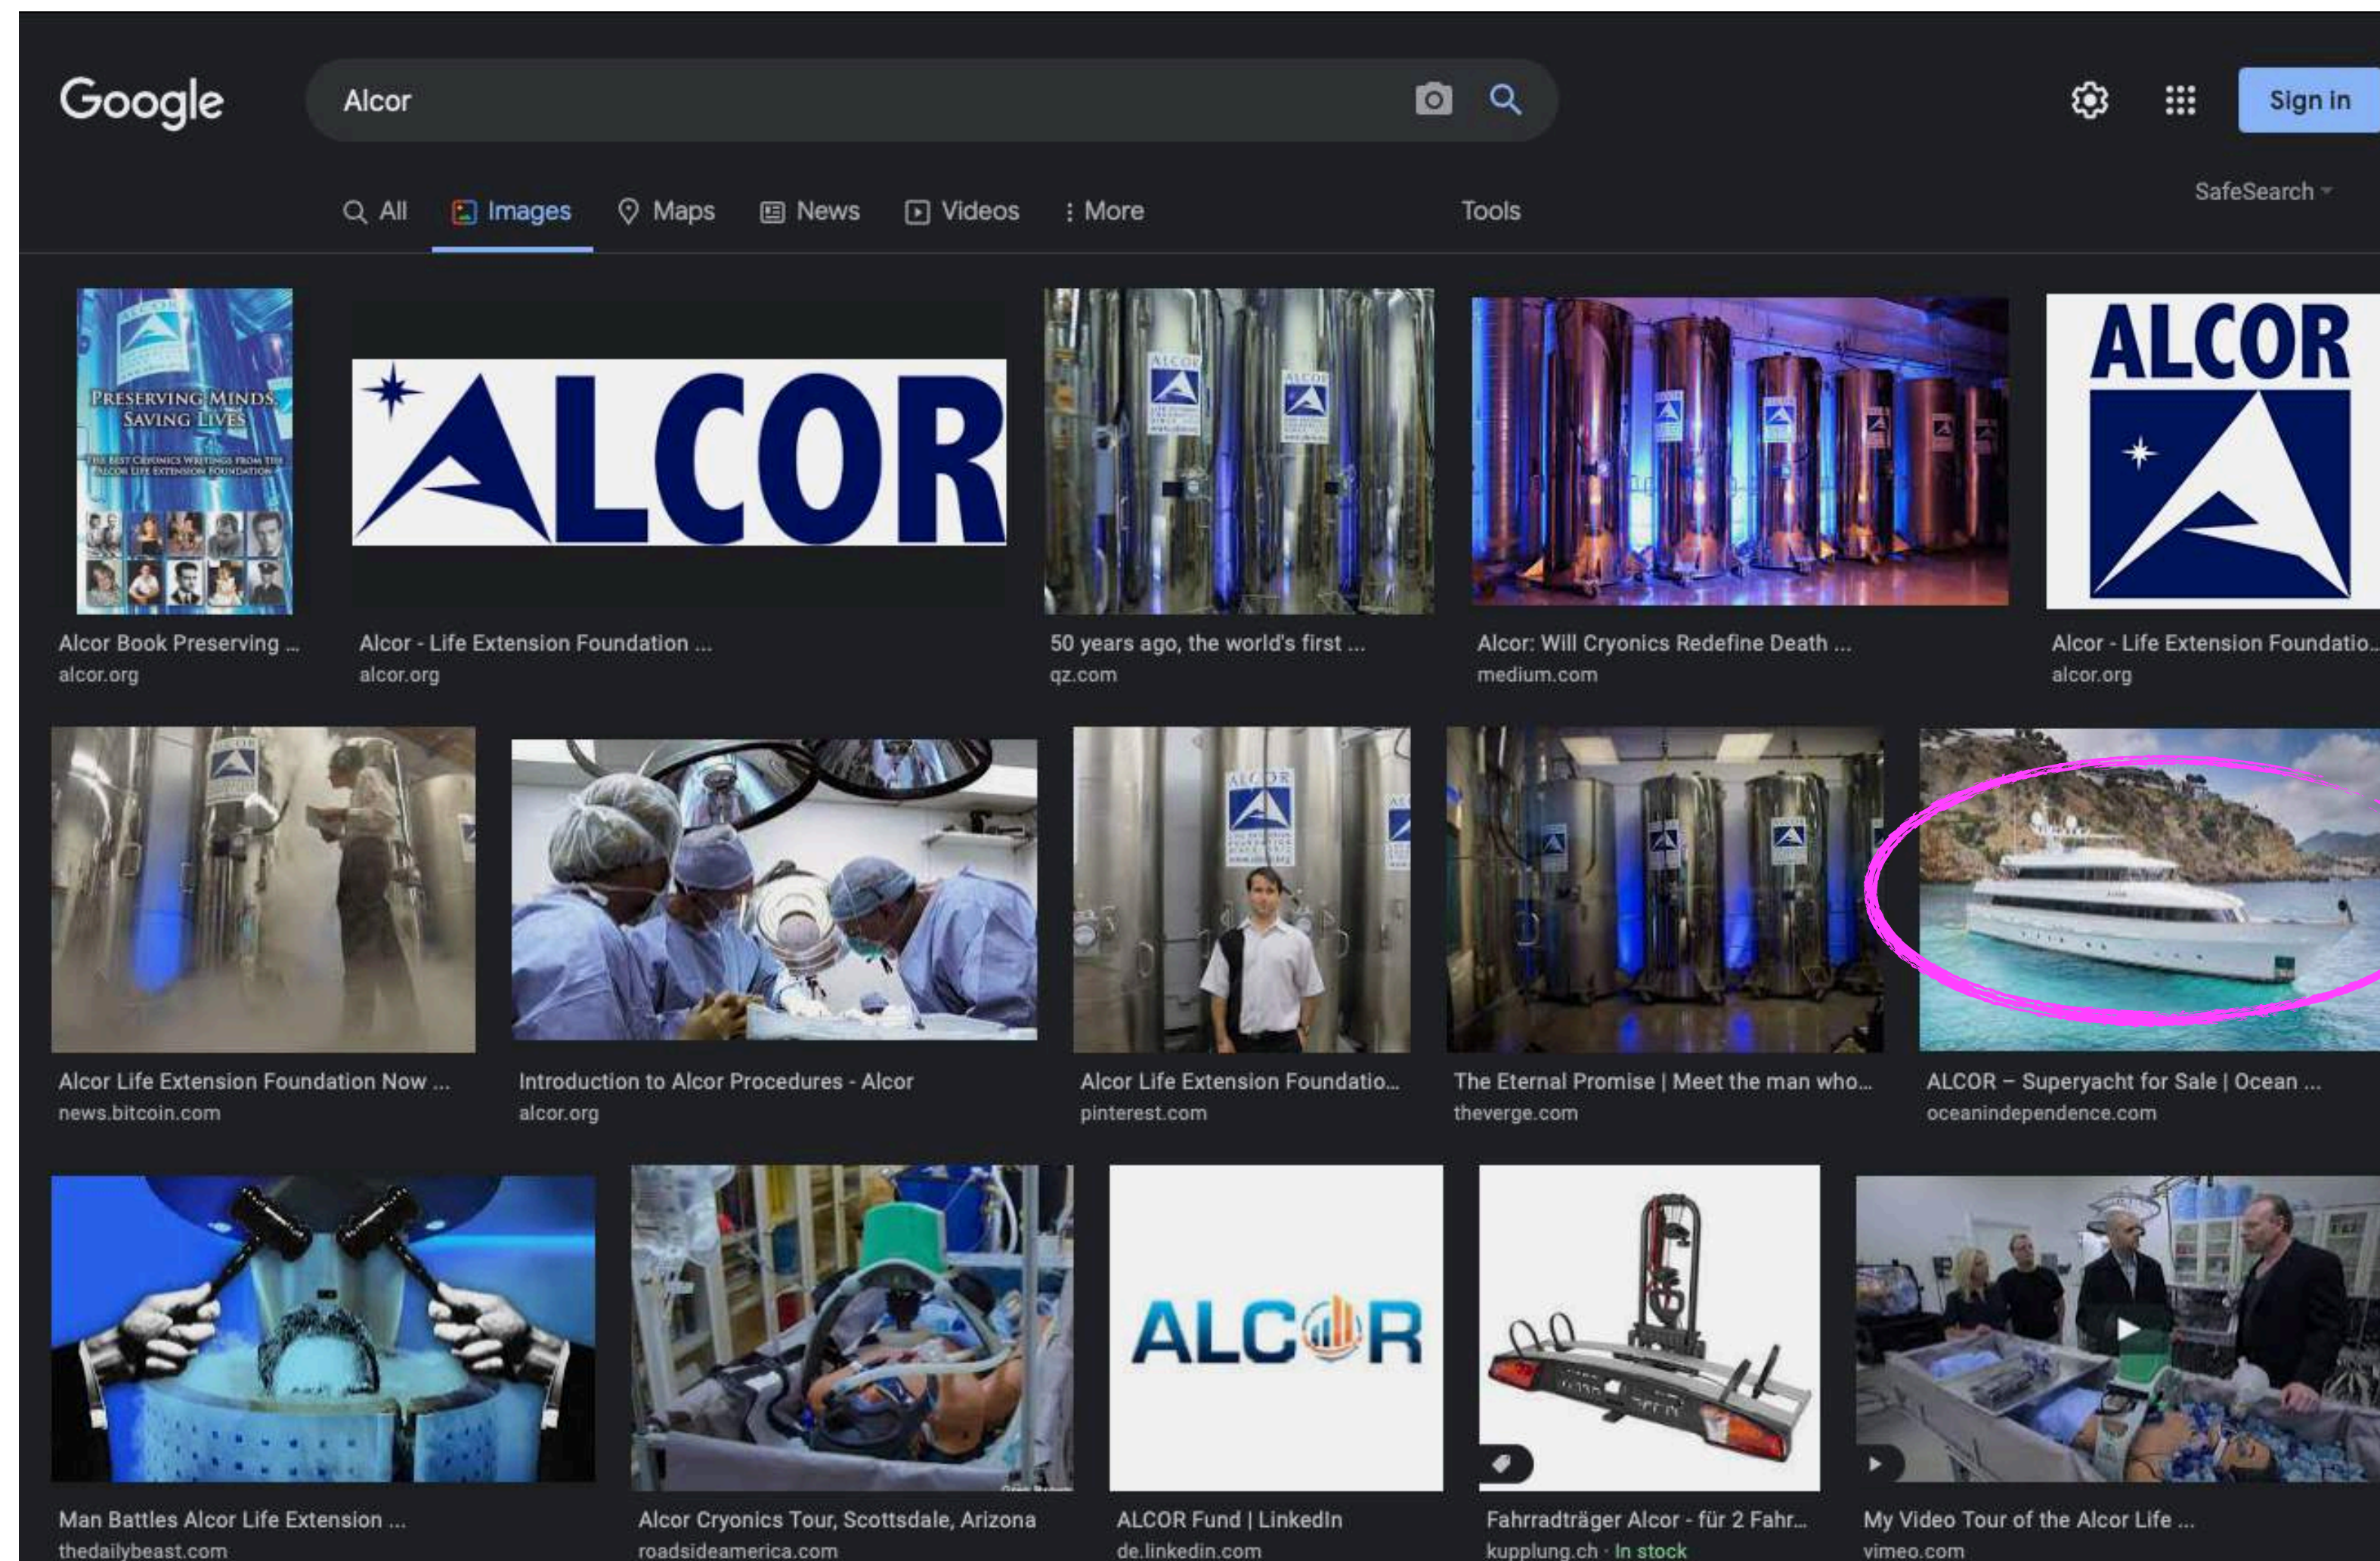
Google

Alcor

Sign in

All Images Maps News Videos More Tools

SafeSearch

PRESERVING MINDS, SAVING LIVES
THE BEST CRYONICS WRITINGS FROM THE ALCOR LIFE EXTENSION FOUNDATION

ALCOR

ALCOR

Alcor Book Preserving ...
alcor.org

Alcor - Life Extension Foundation ...
alcor.org

50 years ago, the world's first ...
qz.com

Alcor: Will Cryonics Redefine Death ...
medium.com

Alcor - Life Extension Foundatio...
alcor.org

Alcor Life Extension Foundation Now ...
news.bitcoin.com

Introduction to Alcor Procedures - Alcor
alcor.org

Alcor Life Extension Foundatio...
pinterest.com

The Eternal Promise | Meet the man who...
theverge.com

ALCOR – Superyacht for Sale | Ocean ...
oceanindependence.com

ALCOR

Man Battles Alcor Life Extension ...
thedailybeast.com

Alcor Cryonics Tour, Scottsdale, Arizona
roadsideamerica.com

ALCOR Fund | LinkedIn
de.linkedin.com

Fahrradträger Alcor - für 2 Fahr...
kupplung.ch · In stock

My Video Tour of the Alcor Life ...
vimeo.com